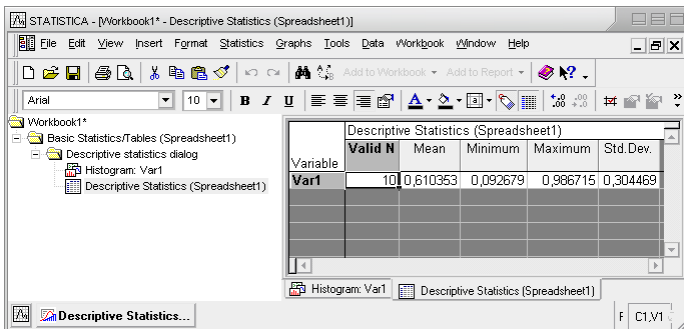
STATISTICA - [Workbook1* - Descriptive Statistics (Spreadsheet1)]

File Edit View Insert Format Statistics Graphs Tools Data Workbook Window Help

Add to Workbook ▾ Add to Report ▾

Arial 10 B I U

Workbook1*
Basic Statistics/Tables (Spreadsheet1)
Descriptive statistics dialog
Histogram: Var1
Descriptive Statistics (Spreadsheet1)

| Variable | Descriptive Statistics (Spreadsheet1) | | | | |
|---|---|---|---|---|---|
| | Valid N | Mean | Minimum | Maximum | Std.Dev. |
| Var1 | 10 | 0,610353 | 0,092679 | 0,986715 | 0,304469 |

Histogram: Var1 | Descriptive Statistics (Spreadsheet1)

Descriptive Statistics... C1,V1